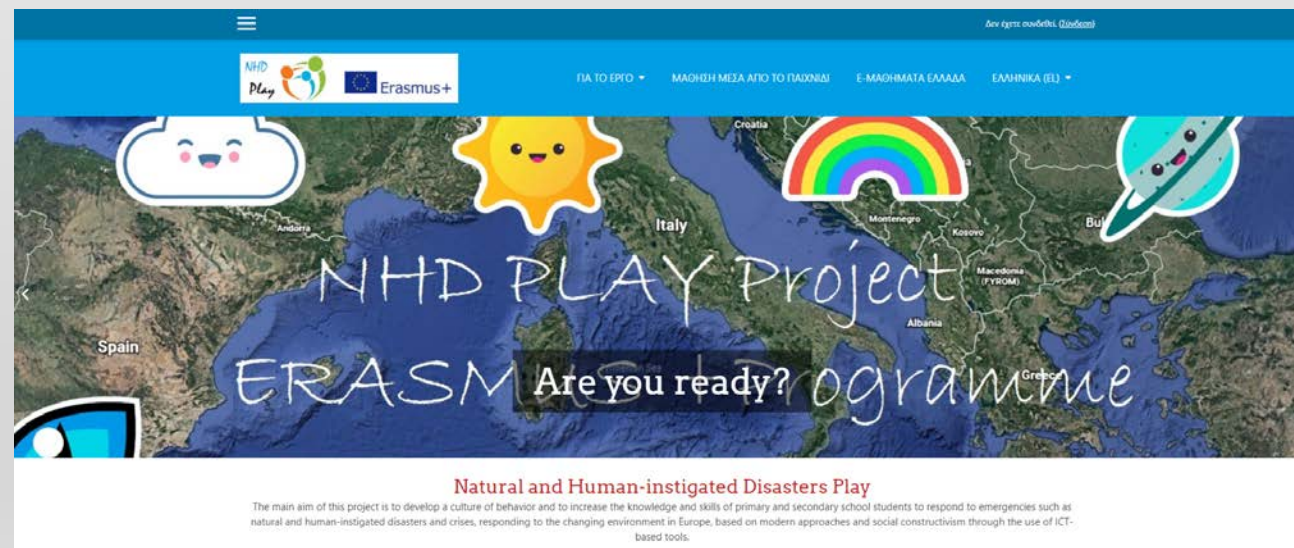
Δεν έχετε συνδεθεί. (Σύνδεση)

NHD Play

Erasmus+

ΓΙΑ ΤΟ ΕΡΓΟ

ΜΑΘΗΣΗ ΜΕΣΑ ΑΠΟ ΤΟ ΠΑΙΧΝΙΔΙ

Ε-ΜΑΘΗΜΑΤΑ ΕΛΛΑΔΑ

ΕΛΛΗΝΙΚΑ (EL)

Croatia

Italy

Andorra

Montenegro

Kosovo

Bul

Macedonia (FYROM)

Albania

Spain

Greece

NHD PLAY Project

ERASM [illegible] ogramme

Are you ready?

Natural and Human-instigated Disasters Play

The main aim of this project is to develop a culture of behavior and to increase the knowledge and skills of primary and secondary school students to respond to emergencies such as natural and human-instigated disasters and crises, responding to the changing environment in Europe, based on modern approaches and social constructivism through the use of ICT-based tools.